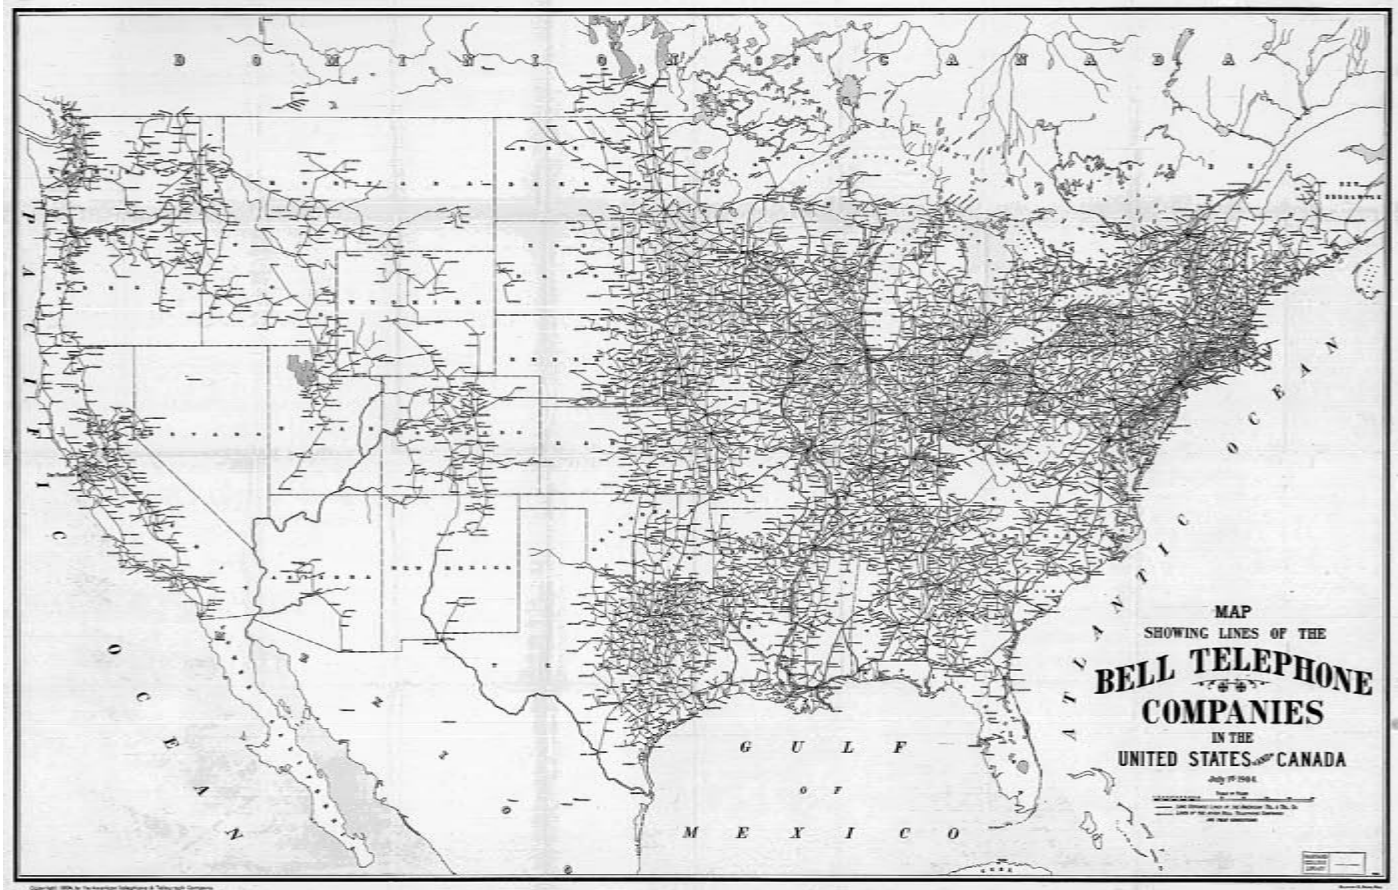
D O M I N I O N O F C A N A D A

PACIFIC OCEAN

ATLANTIC OCEAN

GULF OF MEXICO

MONTANA

WYOMING

ARIZONA

NEW MEXICO

MEXICO

MAP
SHOWING LINES OF THE
BELL TELEPHONE
COMPANIES
IN THE
UNITED STATES AND CANADA
July 1st 1904.

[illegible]

Copyright 1904 by the American Telephone & Telegraph Company.

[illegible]